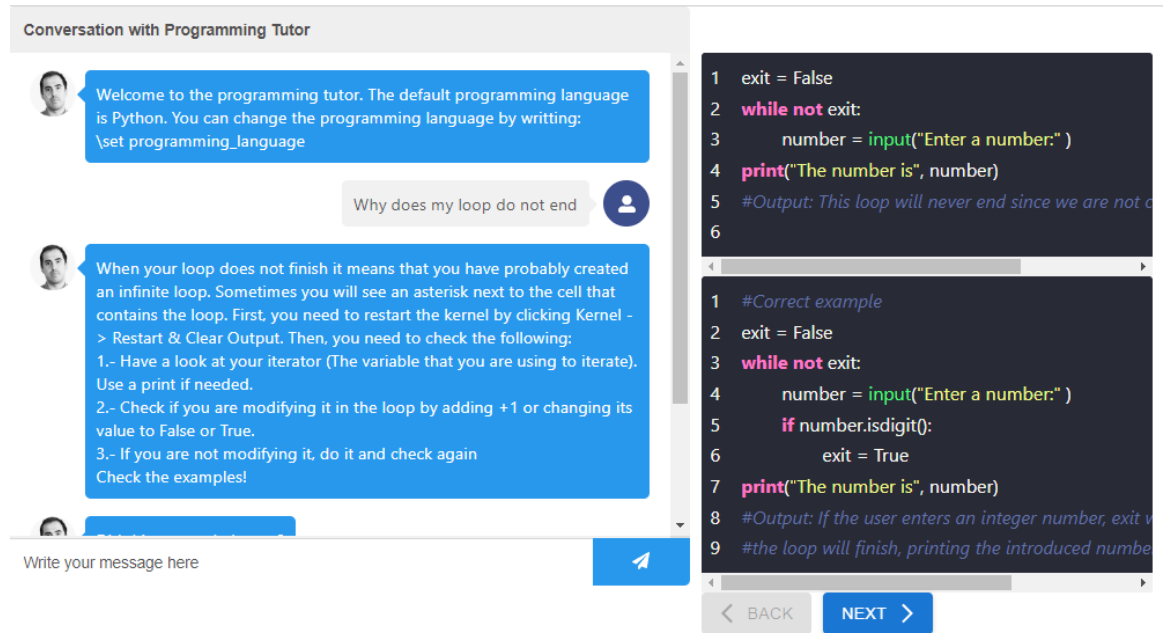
Conversation with Programming Tutor

Welcome to the programming tutor. The default programming language is Python. You can change the programming language by writting: \set programming_language

Why does my loop do not end

When your loop does not finish it means that you have probably created an infinite loop. Sometimes you will see an asterisk next to the cell that contains the loop. First, you need to restart the kernel by clicking Kernel -> Restart & Clear Output. Then, you need to check the following:
1.- Have a look at your iterator (The variable that you are using to iterate). Use a print if needed.
2.- Check if you are modifying it in the loop by adding +1 or changing its value to False or True.
3.- If you are not modifying it, do it and check again
Check the examples!

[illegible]

Write your message here

1 exit = False
2 while not exit:
3 number = input("Enter a number:" )
4 print("The number is", number)
5 #Output: This loop will never end since we are not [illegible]
6

1 #Correct example
2 exit = False
3 while not exit:
4 number = input("Enter a number:" )
5 if number.isdigit():
6 exit = True
7 print("The number is", number)
8 #Output: If the user enters an integer number, exit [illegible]
9 #the loop will finish, printing the introduced numbe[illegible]

BACK
NEXT